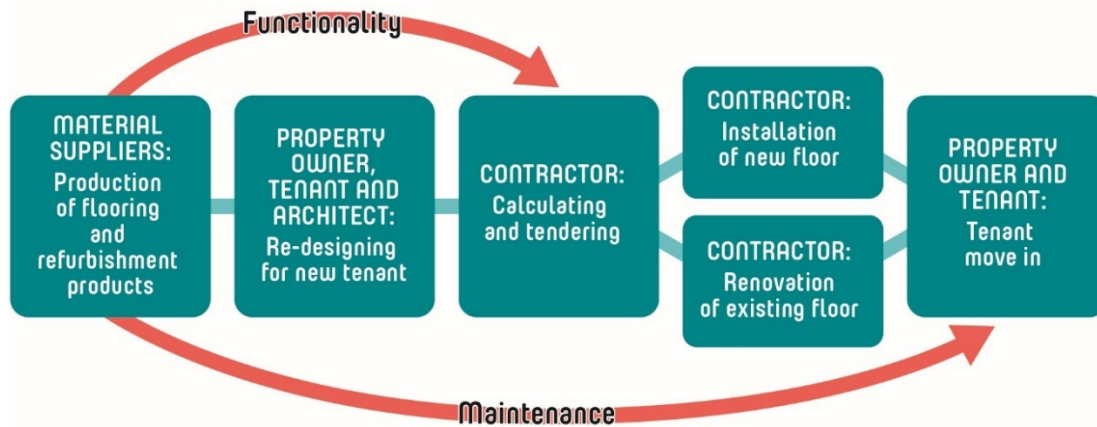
Functionality

MATERIAL SUPPLIERS: Production of flooring and refurbishment products

PROPERTY OWNER, TENANT AND ARCHITECT: Re-designing for new tenant

CONTRACTOR: Calculating and tendering

CONTRACTOR: Installation of new floor

CONTRACTOR: Renovation of existing floor

PROPERTY OWNER AND TENANT: Tenant move in

Maintenance